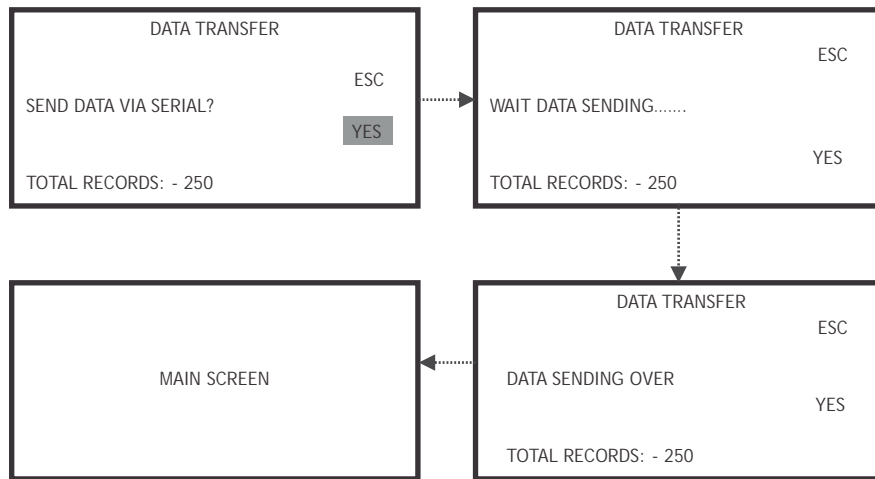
DATA TRANSFER

ESC

SEND DATA VIA SERIAL?

YES

TOTAL RECORDS: - 250

DATA TRANSFER

ESC

WAIT DATA SENDING.......

YES

TOTAL RECORDS: - 250

DATA TRANSFER

ESC

DATA SENDING OVER

YES

TOTAL RECORDS: - 250

MAIN SCREEN